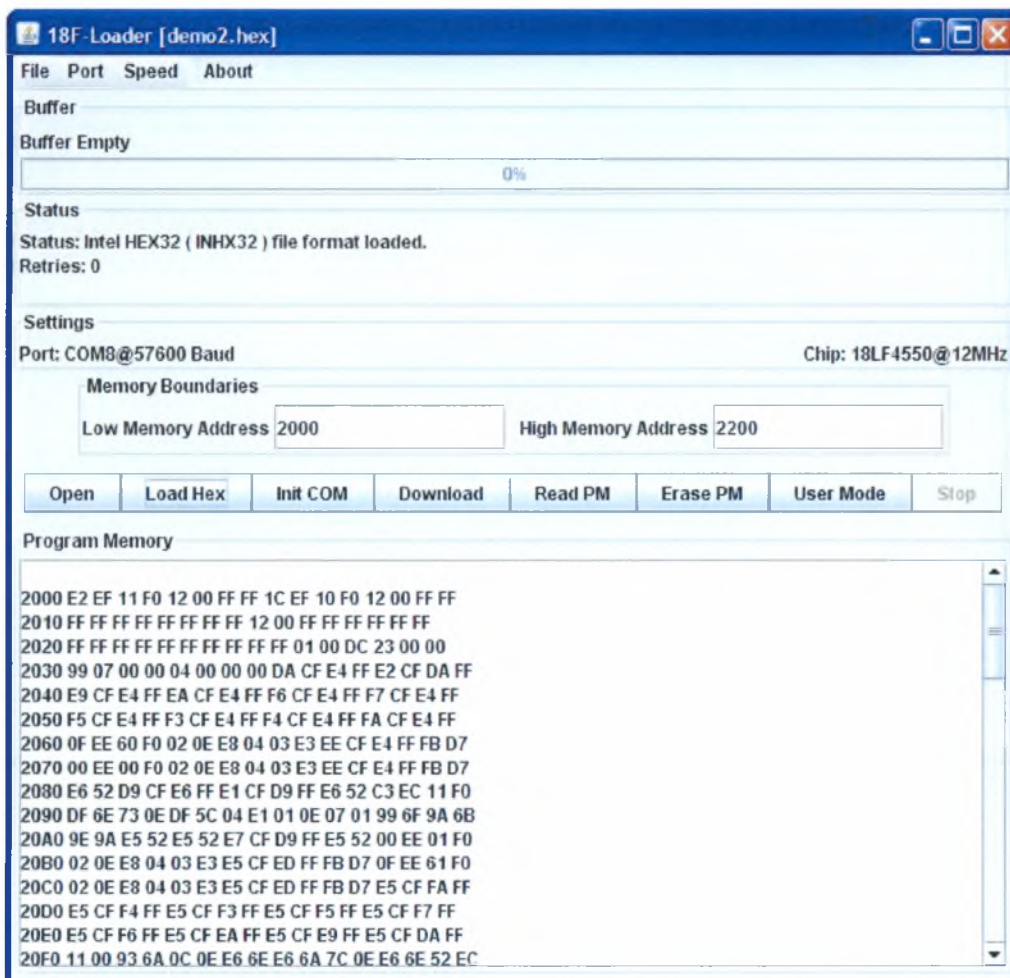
18F-Loader [demo2.hex]

File Port Speed About

Buffer

Buffer Empty

0%

Status

Status: Intel HEX32 ( INHX32 ) file format loaded.
Retries: 0

Settings

Port: COM8@57600 Baud

Chip: 18LF4550@12MHz

Memory Boundaries

Low Memory Address 2000

High Memory Address 2200

Open | Load Hex | Init COM | Download | Read PM | Erase PM | User Mode | Stop

Program Memory

2000 E2 EF 11 F0 12 00 FF FF 1C EF 10 F0 12 00 FF FF
2010 FF FF FF FF FF FF FF FF 12 00 FF FF FF FF FF FF
2020 FF FF FF FF FF FF FF FF FF FF FF 01 00 DC 23 00 00
2030 99 07 00 00 04 00 00 00 DA CF E4 FF E2 CF DA FF
2040 E9 CF E4 FF EA CF E4 FF F6 CF E4 FF F7 CF E4 FF
2050 F5 CF E4 FF F3 CF E4 FF F4 CF E4 FF FA CF E4 FF
2060 0F EE 60 F0 02 0E E8 04 03 E3 EE CF E4 FF FB D7
2070 00 EE 00 F0 02 0E E8 04 03 E3 EE CF E4 FF FB D7
2080 E6 52 D9 CF E6 FF E1 CF D9 FF E6 52 C3 EC 11 F0
2090 DF 6E 73 0E DF 5C 04 E1 01 0E 07 01 99 6F 9A 6B
20A0 9E 9A E5 52 E5 52 E7 CF D9 FF E5 52 00 EE 01 F0
20B0 02 0E E8 04 03 E3 E5 CF ED FF FB D7 0F EE 61 F0
20C0 02 0E E8 04 03 E3 E5 CF ED FF FB D7 E5 CF FA FF
20D0 E5 CF F4 FF E5 CF F3 FF E5 CF F5 FF E5 CF F7 FF
20E0 E5 CF F6 FF E5 CF EA FF E5 CF E9 FF E5 CF DA FF
20F0 11 00 93 6A 0C 0E E6 6E E6 6A 7C 0E E6 6E 52 EC